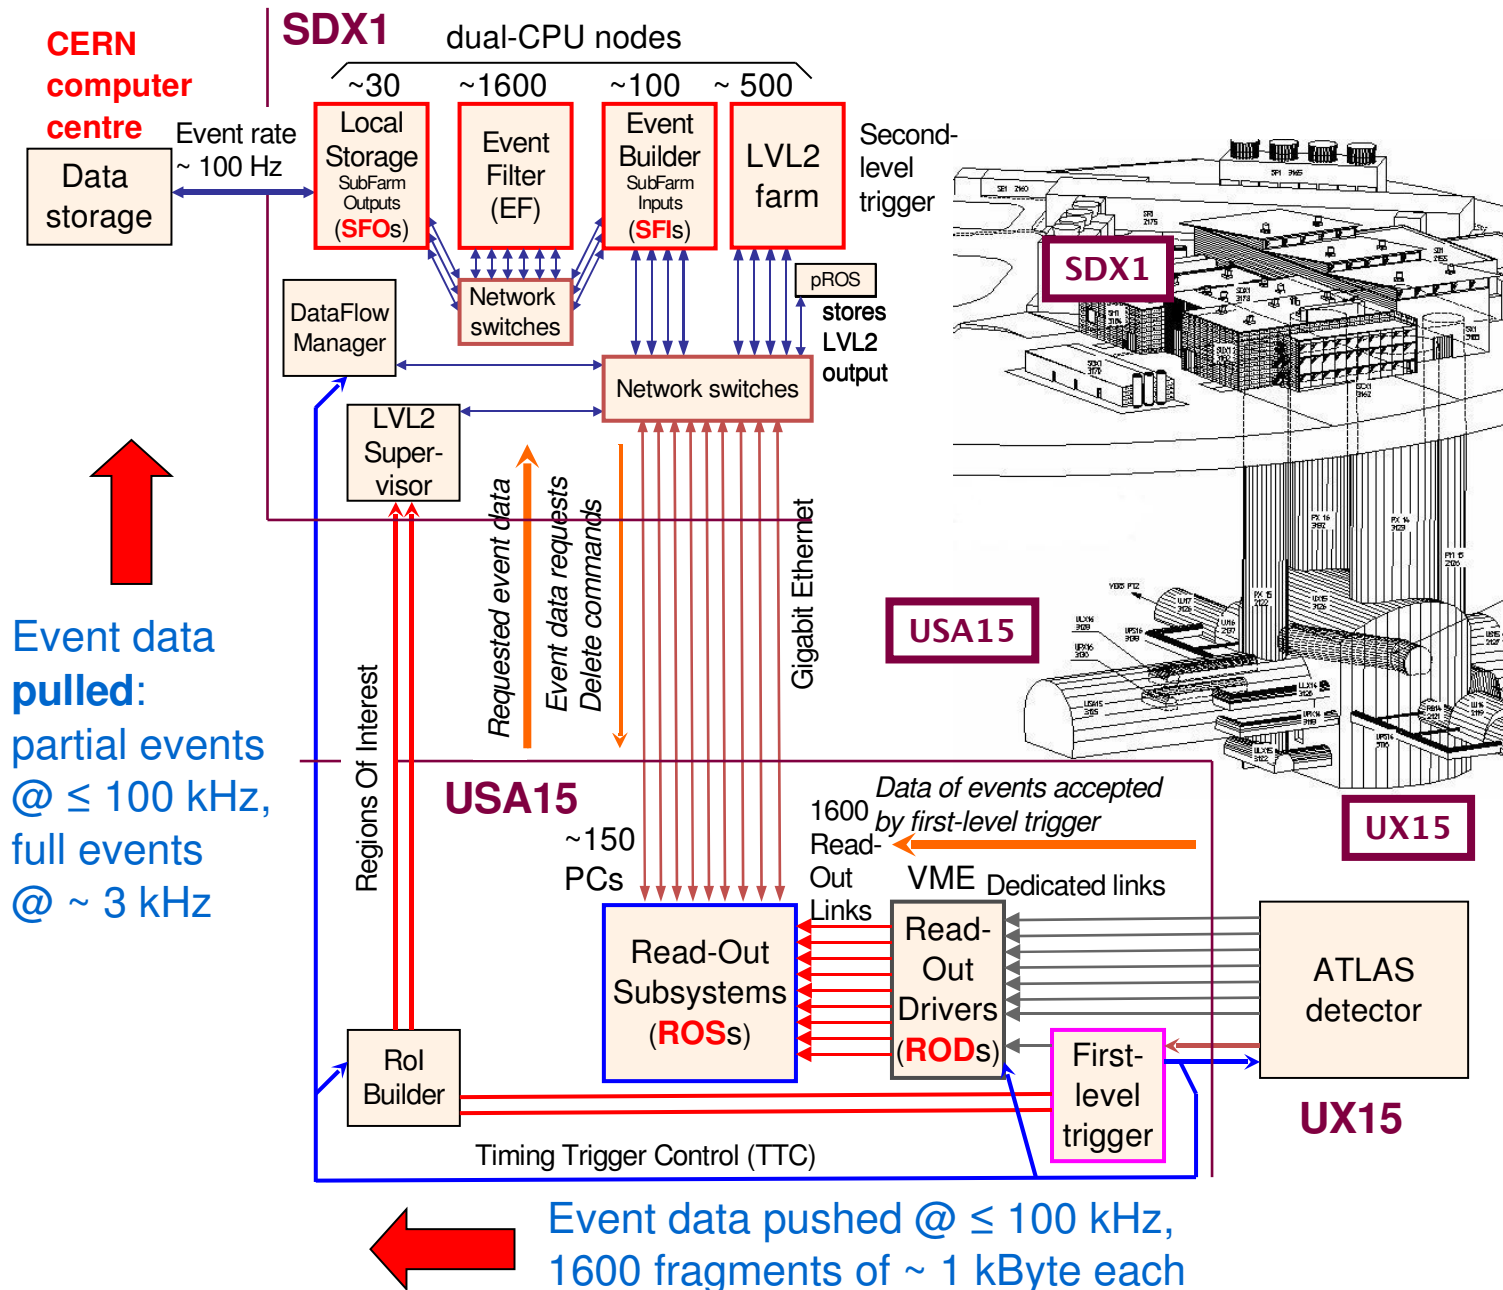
CERN computer centre

Data storage

Event rate ~ 100 Hz

SDX1

dual-CPU nodes

~30

~1600

~100

~ 500

Local Storage SubFarm Outputs (SFOs)

Event Filter (EF)

Event Builder SubFarm Inputs (SFIs)

LVL2 farm

Second-level trigger

Network switches

pROS

stores LVL2 output

DataFlow Manager

Network switches

LVL2 Super-visor

Requested event data

Event data requests
Delete commands

Gigabit Ethernet

Regions Of Interest

Event data pulled: partial events @ ≤ 100 kHz, full events @ ~ 3 kHz

USA15

~150 PCs

1600 Read-Out Links

Data of events accepted by first-level trigger

VME

Dedicated links

Read-Out Subsystems (ROSs)

Read-Out Drivers (RODs)

ATLAS detector

First-level trigger

RoI Builder

Timing Trigger Control (TTC)

UX15

SDX1

USA15

UX15

Event data pushed @ ≤ 100 kHz, 1600 fragments of ~ 1 kByte each